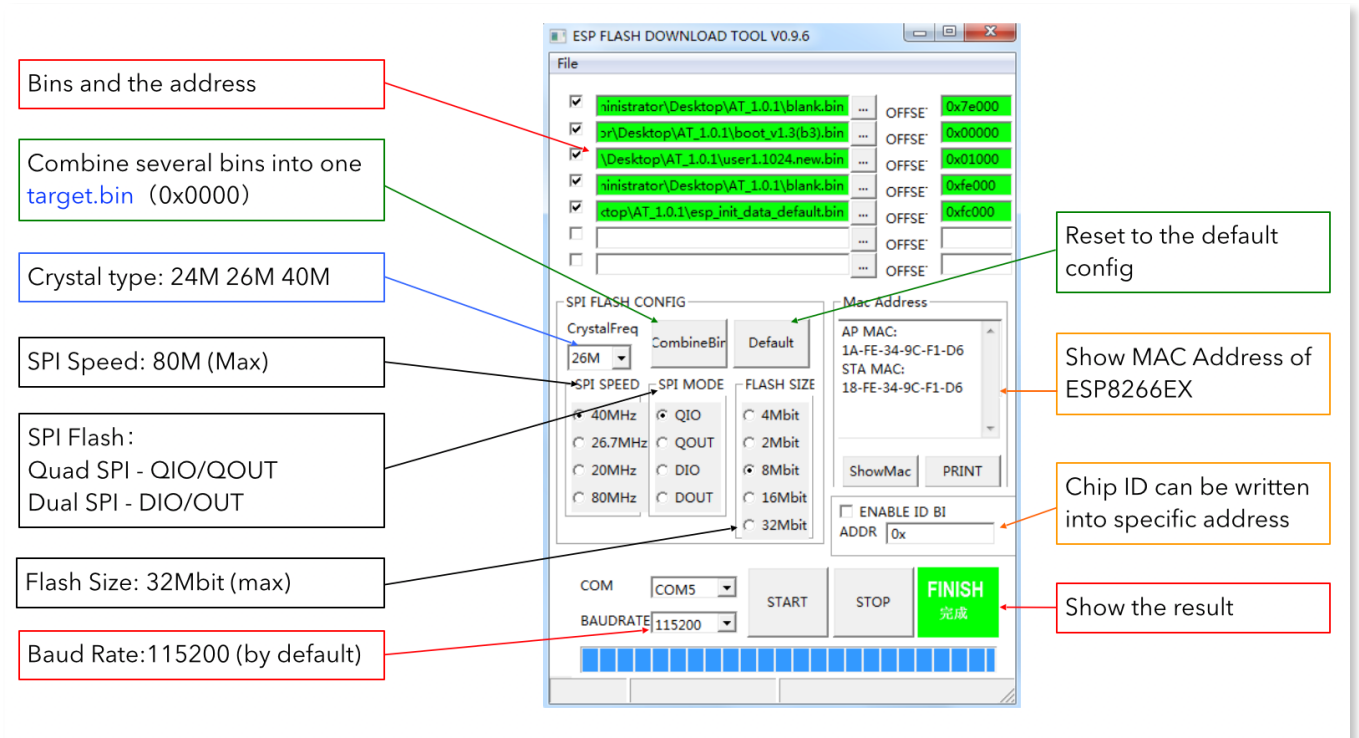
Bins and the address

Combine several bins into one target.bin（0x0000）

Crystal type: 24M 26M 40M

SPI Speed: 80M (Max)

SPI Flash：
Quad SPI - QIO/QOUT
Dual SPI - DIO/OUT

Flash Size: 32Mbit (max)

Baud Rate:115200 (by default)

ESP FLASH DOWNLOAD TOOL V0.9.6

File

ninistrator\Desktop\AT_1.0.1\blank.bin ... OFFSE 0x7e000
or\Desktop\AT_1.0.1\boot_v1.3(b3).bin ... OFFSE 0x00000
\Desktop\AT_1.0.1\user1.1024.new.bin ... OFFSE 0x01000
ninistrator\Desktop\AT_1.0.1\blank.bin ... OFFSE 0xfe000
ctop\AT_1.0.1\esp_init_data_default.bin ... OFFSE 0xfc000
... OFFSE
... OFFSE

SPI FLASH CONFIG
CrystalFreq
26M
CombineBin
Default
SPI SPEED
40MHz
26.7MHz
20MHz
80MHz
SPI MODE
QIO
QOUT
DIO
DOUT
FLASH SIZE
4Mbit
2Mbit
8Mbit
16Mbit
32Mbit

Mac Address
AP MAC:
1A-FE-34-9C-F1-D6
STA MAC:
18-FE-34-9C-F1-D6
ShowMac
PRINT

ENABLE ID BI
ADDR 0x

COM COM5
BAUDRATE 115200
START
STOP
FINISH
完成

Reset to the default config

Show MAC Address of ESP8266EX

Chip ID can be written into specific address

Show the result